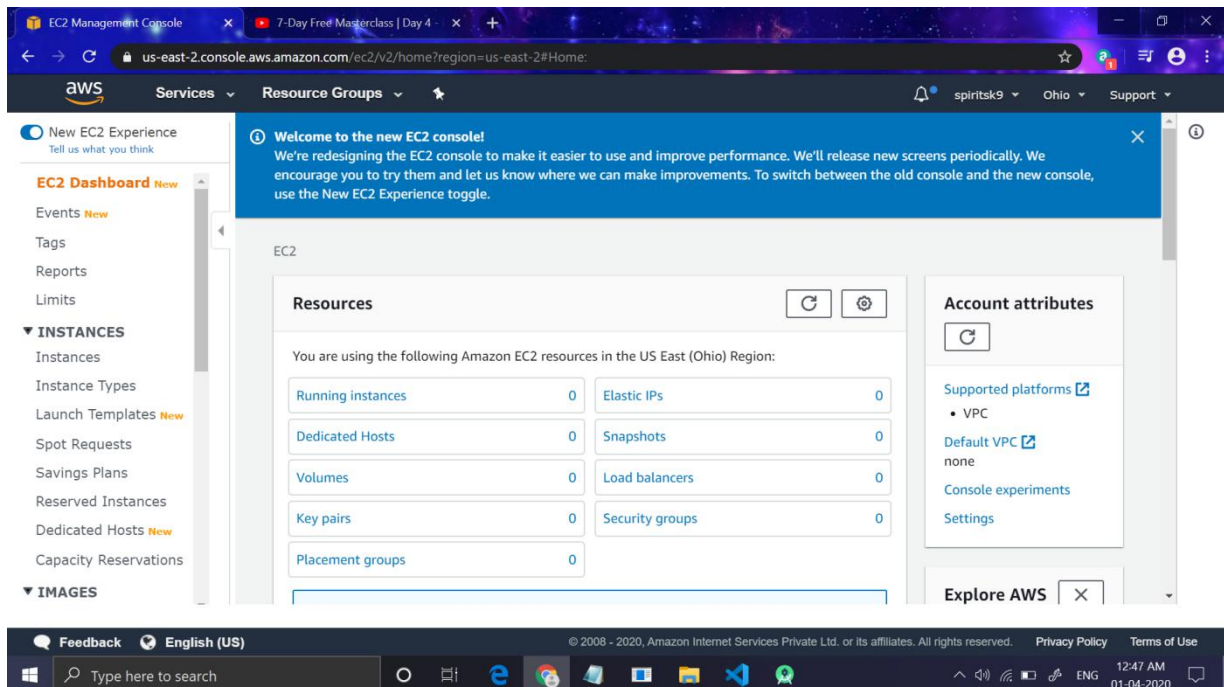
EC2 Management Console
7-Day Free Masterclass | Day 4 -
us-east-2.console.aws.amazon.com/ec2/v2/home?region=us-east-2#Home:

aws Services Resource Groups
spiritsk9 Ohio Support

New EC2 Experience
Tell us what you think

EC2 Dashboard New
Events New
Tags
Reports
Limits
▼ INSTANCES
Instances
Instance Types
Launch Templates New
Spot Requests
Savings Plans
Reserved Instances
Dedicated Hosts New
Capacity Reservations
▼ IMAGES

Welcome to the new EC2 console!
We're redesigning the EC2 console to make it easier to use and improve performance. We'll release new screens periodically. We encourage you to try them and let us know where we can make improvements. To switch between the old console and the new console, use the New EC2 Experience toggle.

EC2

Resources

You are using the following Amazon EC2 resources in the US East (Ohio) Region:

| | | | |
|---|---|---|---|
| Running instances | 0 | Elastic IPs | 0 |
| Dedicated Hosts | 0 | Snapshots | 0 |
| Volumes | 0 | Load balancers | 0 |
| Key pairs | 0 | Security groups | 0 |
| Placement groups | 0 | | |

Account attributes

Supported platforms
• VPC
Default VPC
none
Console experiments
Settings

Explore AWS

Feedback English (US)
© 2008 - 2020, Amazon Internet Services Private Ltd. or its affiliates. All rights reserved. Privacy Policy Terms of Use

Type here to search
ENG 12:47 AM 01-04-2020